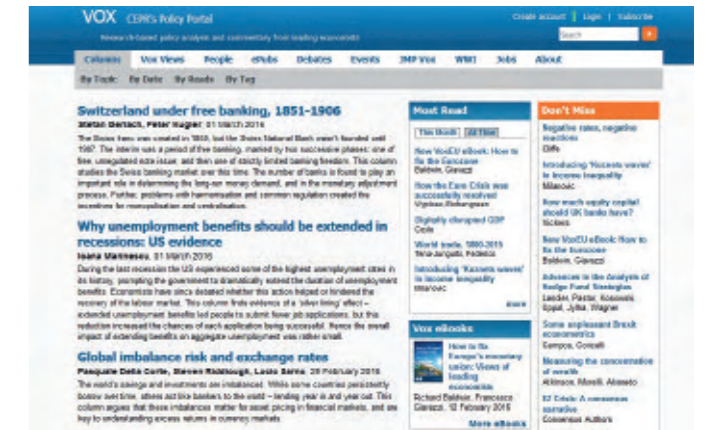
VOX CEPR's Policy Portal
Research-based policy analysis and commentary from leading economists

Create account | Login | Subscribe

Search

Columns | Vox Views | People | ePubs | Debates | Events | IMF Vox | WMI | Jobs | About

By Topic | By Date | By Reads | By Tag

Switzerland under free banking, 1851-1906
Stefan Gerlach, Peter Kugler, 01 March 2016
The Swiss franc was created in 1850, but the Swiss National Bank wasn't founded until 1907. The interim was a period of free banking, marked by two successive phases: one of free, unregulated note issue, and then one of strictly limited banking freedom. This column studies the Swiss banking market over this time. The number of banks is found to play an important role in determining the long-run money demand, and in the monetary adjustment process. Further, problems with harmonisation and common regulation created the incentive for monopolisation and centralisation.

Why unemployment benefits should be extended in recessions: US evidence
Ioana Marinescu, 01 March 2016
During the last recession the US experienced some of the highest unemployment rates in its history, prompting the government to dramatically extend the duration of unemployment benefits. Economists have since debated whether this action helped or hindered the recovery of the labour market. This column finds evidence of a 'silver lining' effect – extended unemployment benefits led people to submit fewer job applications, but this reduction increased the chances of each application being successful. Hence the overall impact of extending benefits on aggregate unemployment was rather small.

Global imbalance risk and exchange rates
Pasquale Della Corte, Steven Riddiough, Lucio Sarno, 29 February 2016
The world's savings and investments are imbalanced. While some countries persistently borrow over time, others act like bankers to the world – lending year in and year out. This column argues that these imbalances matter for asset pricing in financial markets, and are key to understanding excess returns in currency markets.

Most Read
This Month | All Time
New VoxEU eBook: How to fix the Eurozone
Baldwin, Giavazzi
How the Euro Crisis was successfully resolved
Wyplosz, Eichengreen
Digitally disrupted GDP
Coyle
World trade, 1880-2015
Tena-Junguito, Federico
Introducing 'Kuznets waves' in income inequality
Milanovic
more

Vox eBooks
How to fix Europe's monetary union: Views of leading economists
Richard Baldwin, Francesco Giavazzi, 12 February 2016
More eBooks

Don't Miss
Negative rates, negative reactions
Cliffe
Introducing 'Kuznets waves' in income inequality
Milanovic
How much equity capital should UK banks have?
Vickers
New VoxEU eBook: How to fix the Eurozone
Baldwin, Giavazzi
Advances in the Analysis of Hedge Fund Strategies
Lander, Pastor, Kosowski, Sayal, Jylha, Wagner
Some unpleasant Brexit econometrics
Campos, Coricelli
Measuring the concentration of wealth
Atkinson, Morelli, Alvaredo
EZ Crisis: A consensus narrative
Consensus Authors